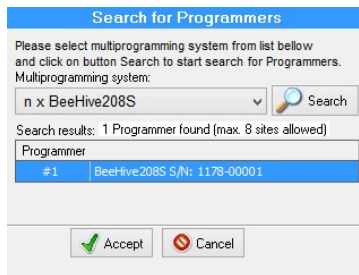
Search for Programmers

Please select multiprogramming system from list bellow and click on button Search to start search for Programmers.
Multiprogramming system:

n x BeeHive208S

Search

Search results: 1 Programmer found (max. 8 sites allowed)

| Programmer | |
|---|---|
| #1 | BeeHive208S S/N: 1178-00001 |

Accept

Cancel